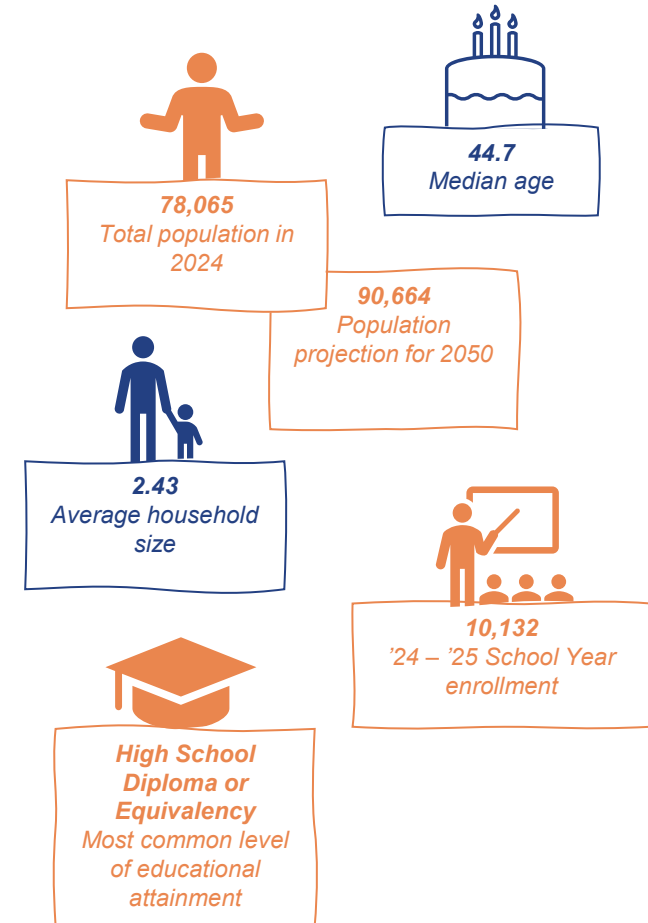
44.7
Median age

78,065
Total population in 2024

90,664
Population projection for 2050

2.43
Average household size

10,132
’24 – ’25 School Year enrollment

High School Diploma or Equivalency
Most common level of educational attainment